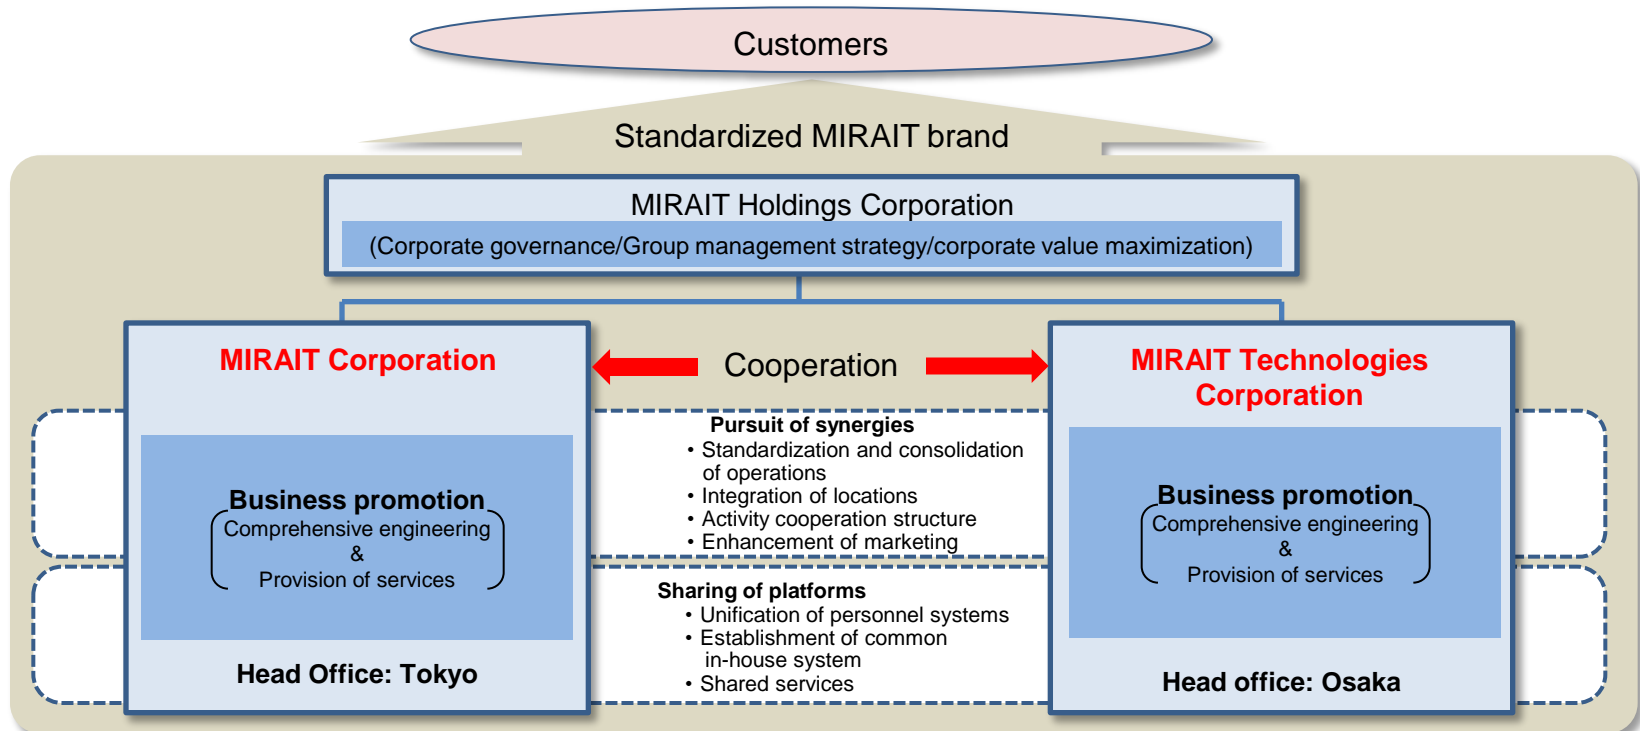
Customers

Standardized MIRAIT brand

MIRAIT Holdings Corporation
(Corporate governance/Group management strategy/corporate value maximization)

MIRAIT Corporation

Business promotion
Comprehensive engineering
&
Provision of services

Head Office: Tokyo

Cooperation

Pursuit of synergies
• Standardization and consolidation of operations
• Integration of locations
• Activity cooperation structure
• Enhancement of marketing

Sharing of platforms
• Unification of personnel systems
• Establishment of common in-house system
• Shared services

MIRAIT Technologies Corporation

Business promotion
Comprehensive engineering
&
Provision of services

Head office: Osaka